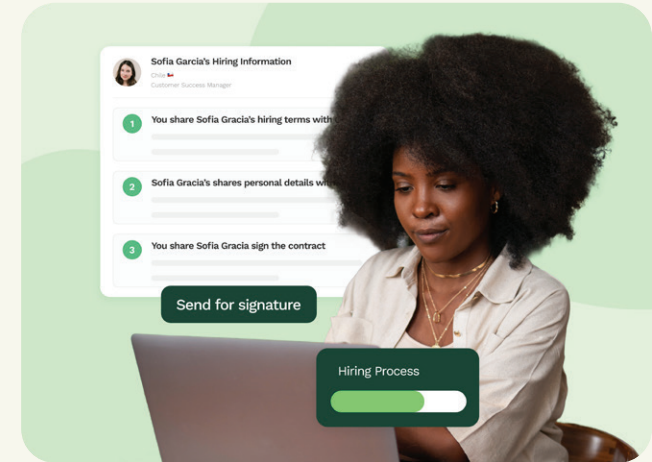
Sofia Garcia's Hiring Information

Chile

Customer Success Manager

1 You share Sofia Gracia's hiring terms with

2 Sofia Gracia's shares personal details wi

3 You share Sofia Gracia sign the contract

Send for signature

Hiring Process